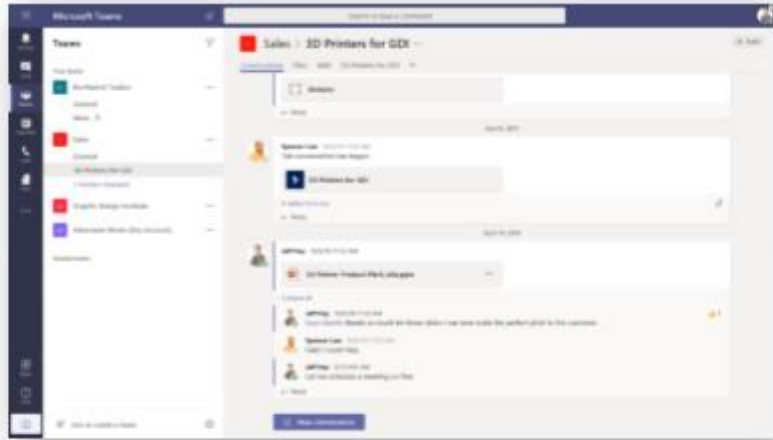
Microsoft Teams

Search or type a command

Teams

Sales > 3D Printers for GDI

3D Printers for GDI

3D Printer Product Pitch_edu.pptx

New conversation

Teams

General

Sales

General

3D Printers for GDI

Graphic Design Institute

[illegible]